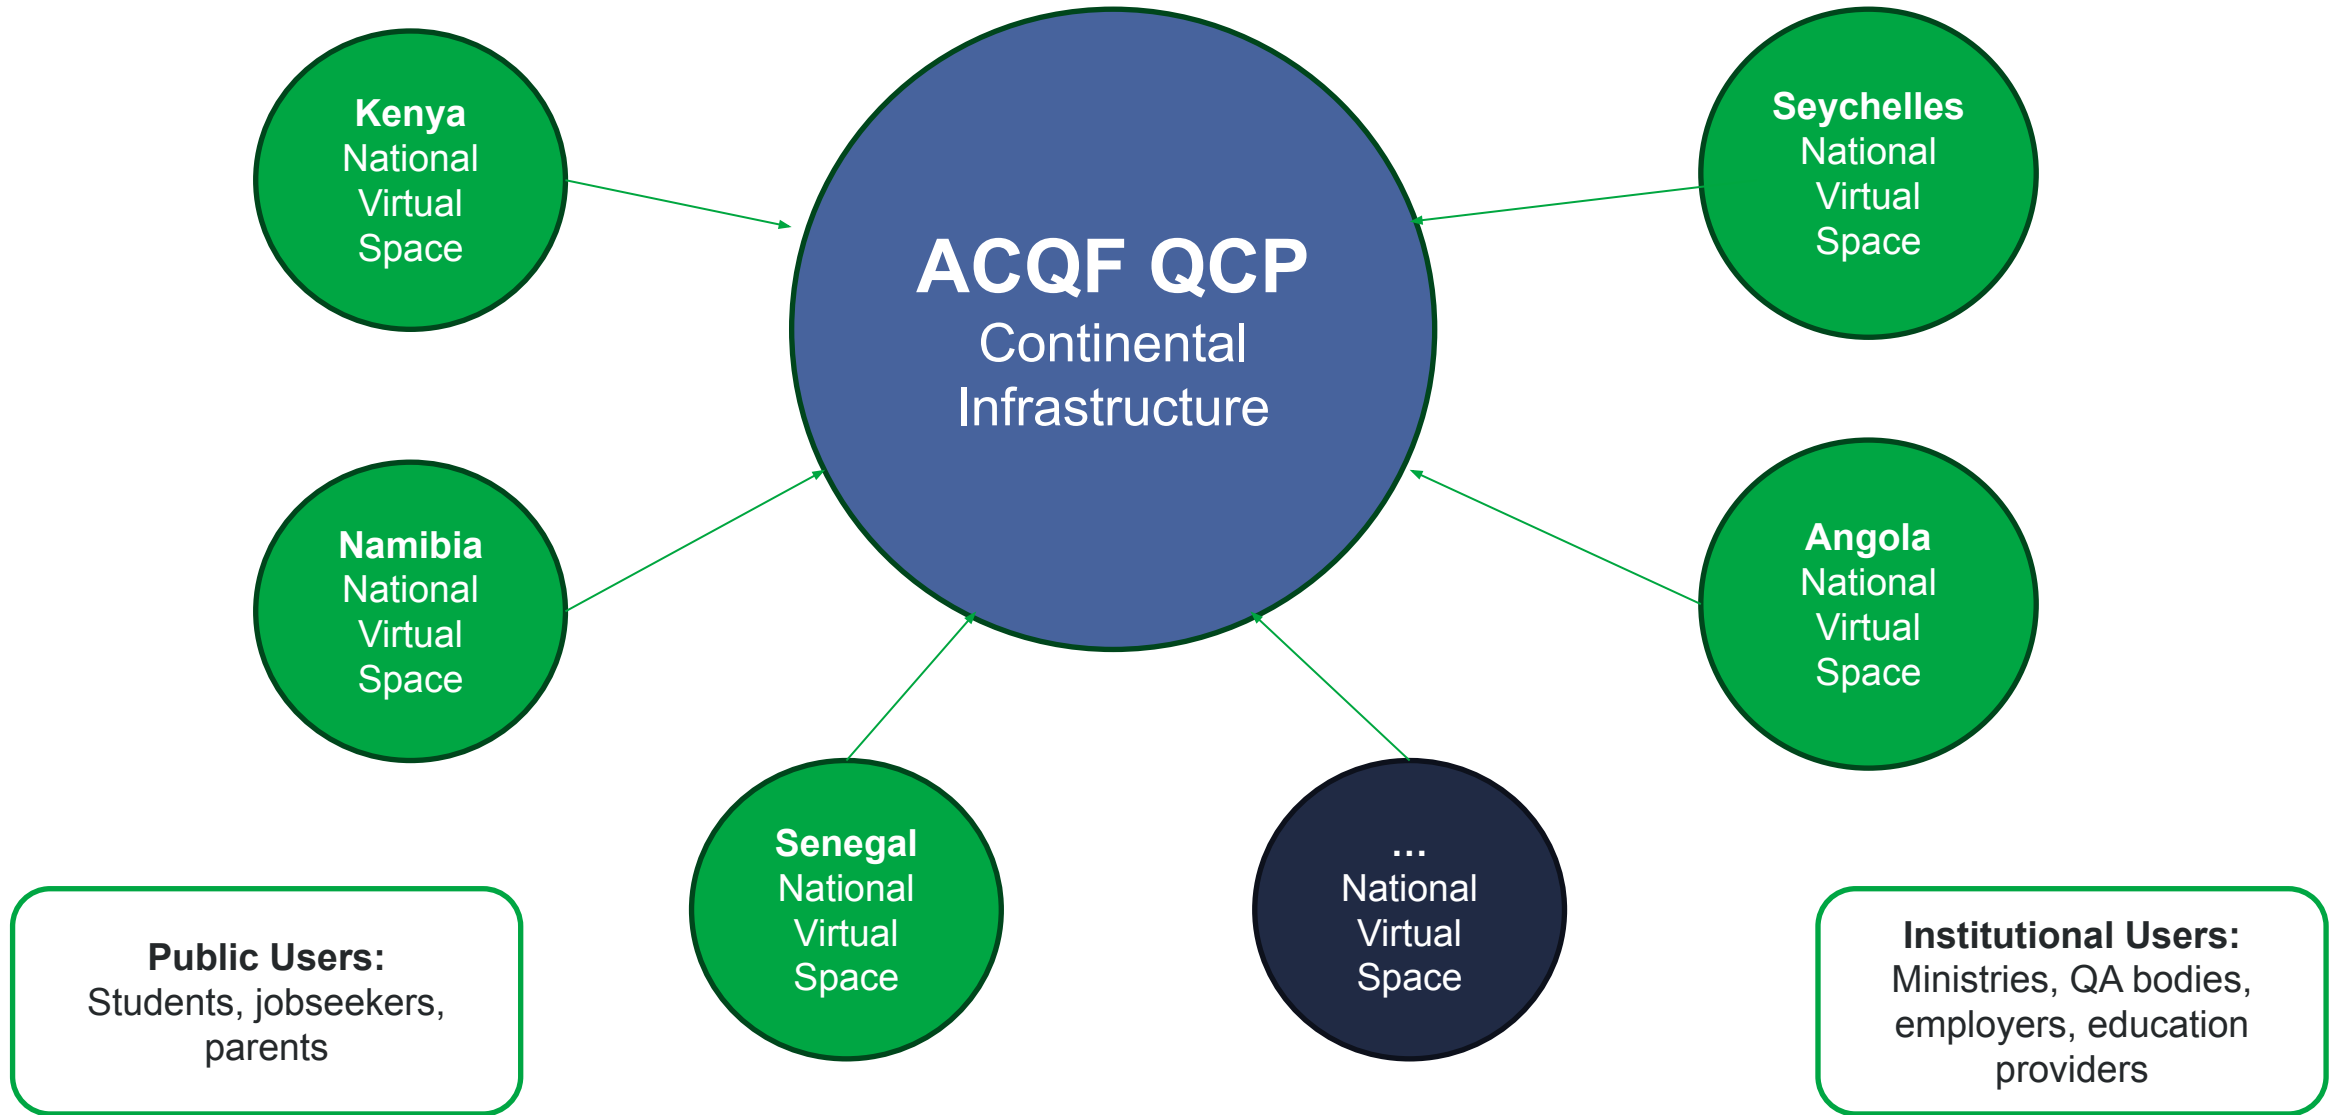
Kenya
National
Virtual
Space

ACQF QCP
Continental
Infrastructure

Seychelles
National
Virtual
Space

Namibia
National
Virtual
Space

Angola
National
Virtual
Space

Senegal
National
Virtual
Space

...
National
Virtual
Space

Public Users:
Students, jobseekers, parents

Institutional Users:
Ministries, QA bodies, employers, education providers